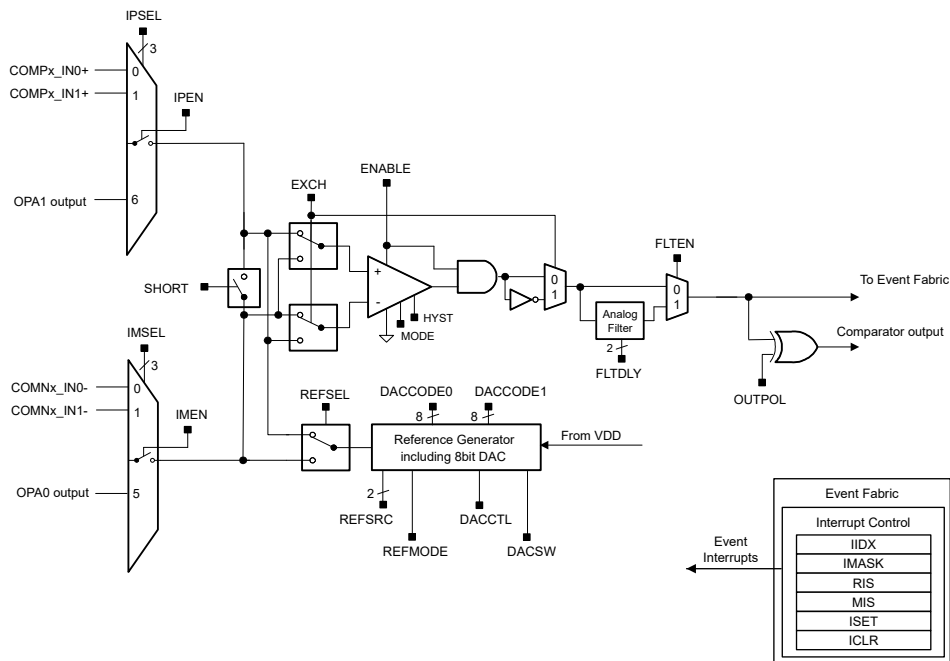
IPSEL
3
COMPx_IN0+
0
COMPx_IN1+
1
IPEN
OPA1 output
6
EXCH
ENABLE
FLTEN
SHORT
+
-
HYST
MODE
0
1
Analog Filter
0
1
To Event Fabric
Comparator output
2
FLTDLY
IMSEL
3
COMNx_IN0-
0
COMNx_IN1-
1
IMEN
OPA0 output
5
REFSEL
DACCODE0
8
DACCODE1
8
Reference Generator including 8bit DAC
From VDD
2
REFSRC
REFMODE
DACCTL
DACSW
OUTPOL
Event Fabric
Interrupt Control
IIDX
IMASK
RIS
MIS
ISET
ICLR
Event Interrupts